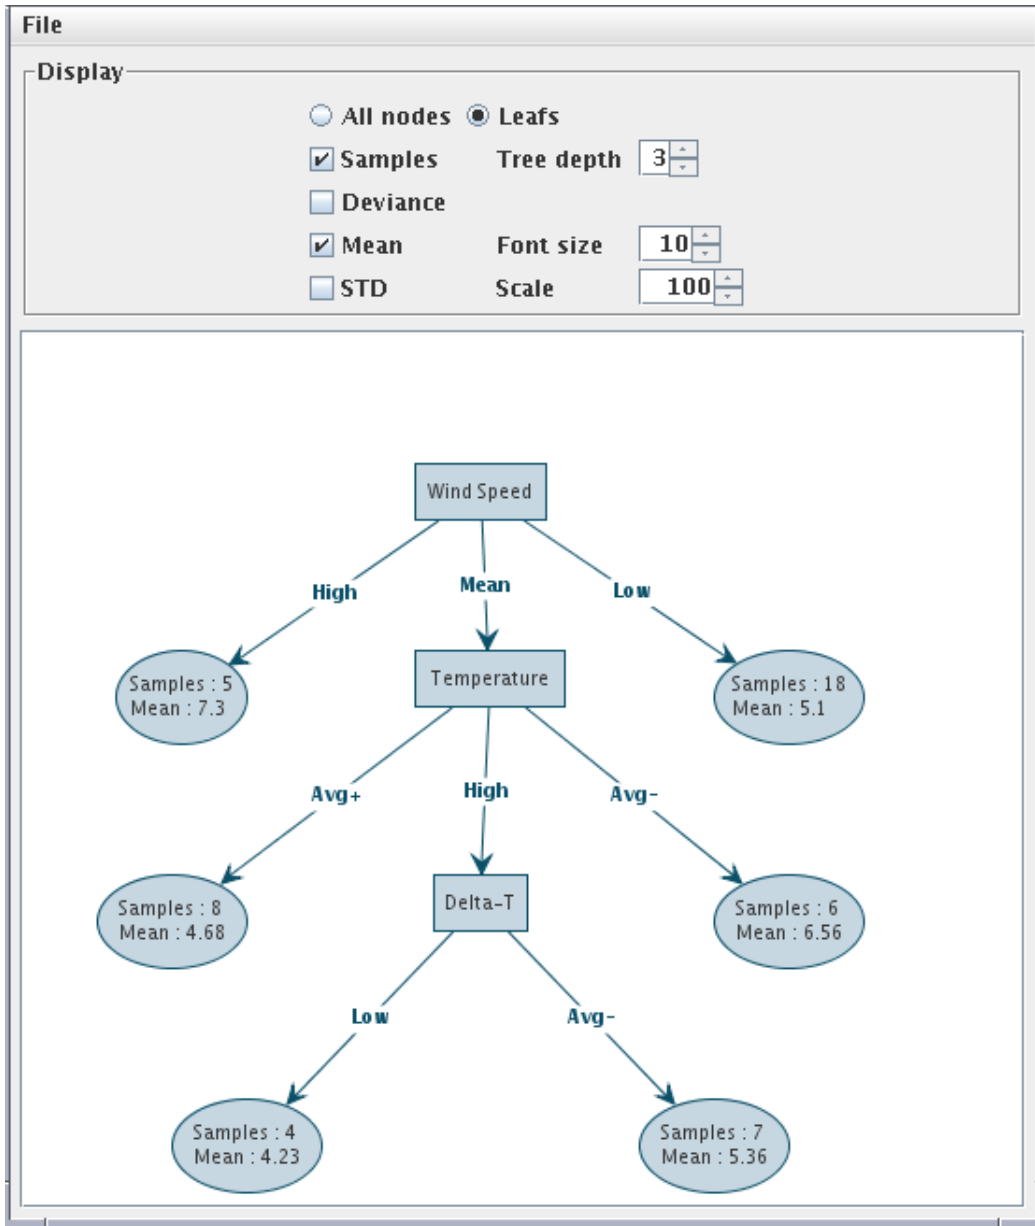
File

Display

All nodes Leafs

Samples Tree depth 3

Deviance

Mean Font size 10

STD Scale 100

Wind Speed

High

Mean

Low

Samples : 5
Mean : 7.3

Temperature

Samples : 18
Mean : 5.1

Avg+

High

Avg-

Samples : 8
Mean : 4.68

Delta-T

Samples : 6
Mean : 6.56

Low

Avg-

Samples : 4
Mean : 4.23

Samples : 7
Mean : 5.36